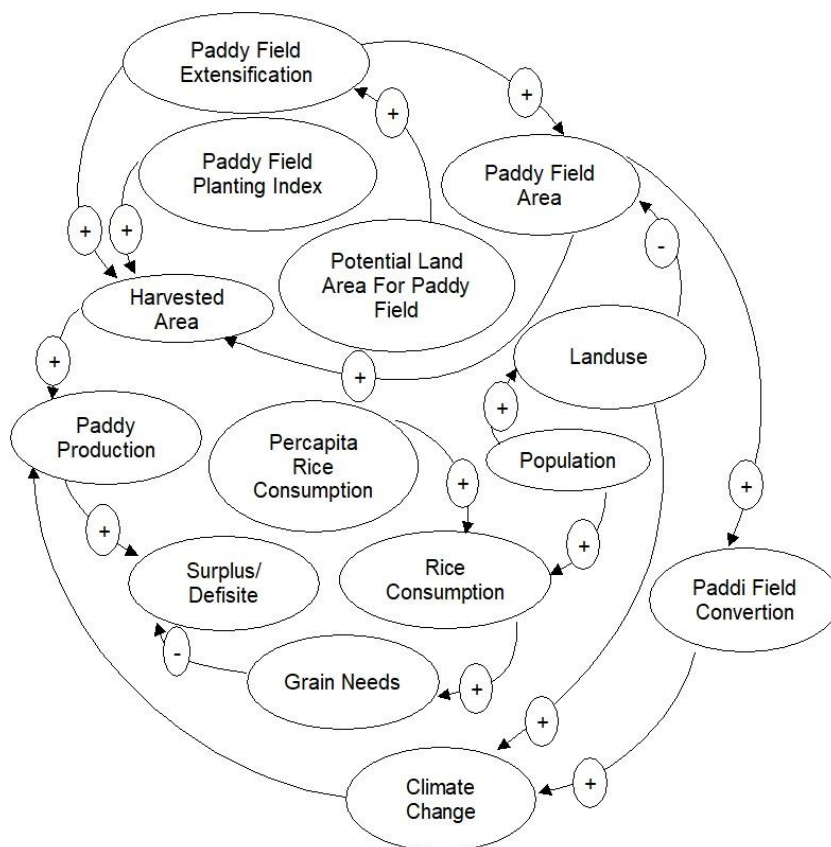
Paddy Field Extensification

+

+

Paddy Field Planting Index

Paddy Field Area

+

+

-

Potential Land Area For Paddy Field

Harvested Area

+

Landuse

+

+

Paddy Production

Percapita Rice Consumption

Population

+

+

+

+

Surplus/ Defisite

Rice Consumption

Paddi Field Convertion

-

Grain Needs

+

+

+

Climate Change